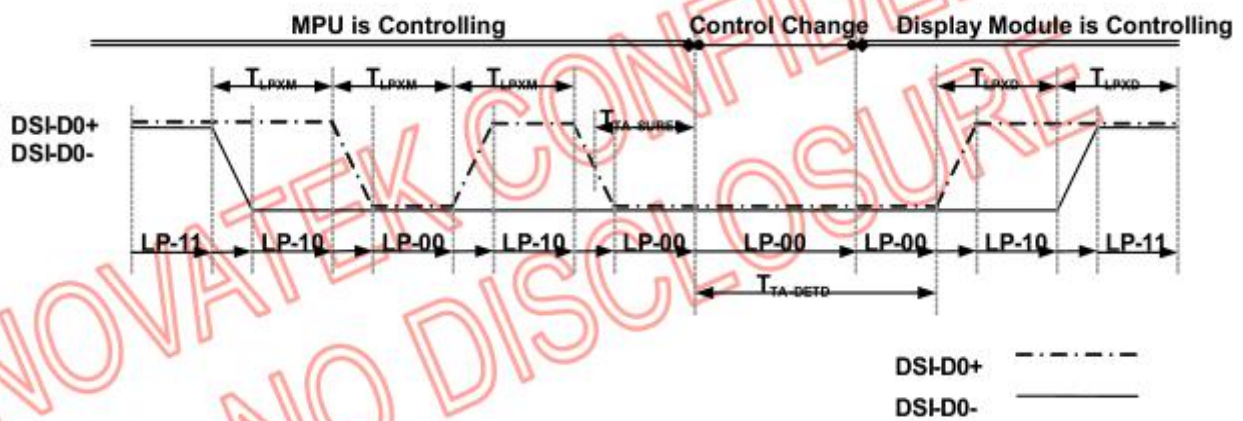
MPU is Controlling

Control Change

Display Module is Controlling

$T_{LPXM}$ $T_{LPXM}$ $T_{LPXM}$ $T_{TA-SURE}$ $T_{LPXD}$ $T_{LPXD}$

DSI-D0+
DSI-D0-

LP-11 LP-10 LP-00 LP-10 LP-00 LP-00 LP-00 LP-10 LP-11

$T_{TA-DETD}$

DSI-D0+
DSI-D0-

NOVATEK CONFIDENTIAL
NO DISCLOSURE